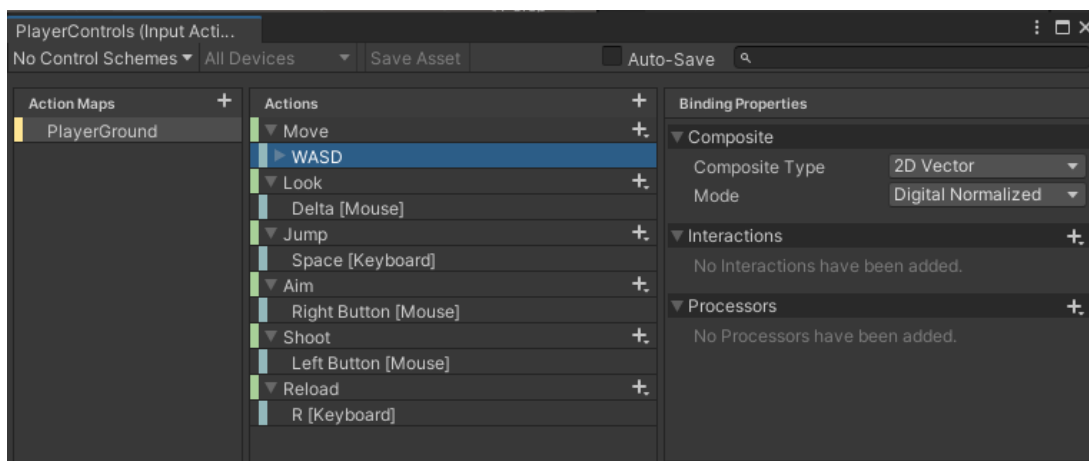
PlayerControls (Input Acti...

No Control Schemes ▾ All Devices ▾ Save Asset

Auto-Save

Action Maps +

PlayerGround

Actions +

Move +

WASD

Look +

Delta [Mouse]

Jump +

Space [Keyboard]

Aim +

Right Button [Mouse]

Shoot +

Left Button [Mouse]

Reload +

R [Keyboard]

Binding Properties

Composite

Composite Type 2D Vector

Mode Digital Normalized

Interactions +

No Interactions have been added.

Processors +

No Processors have been added.